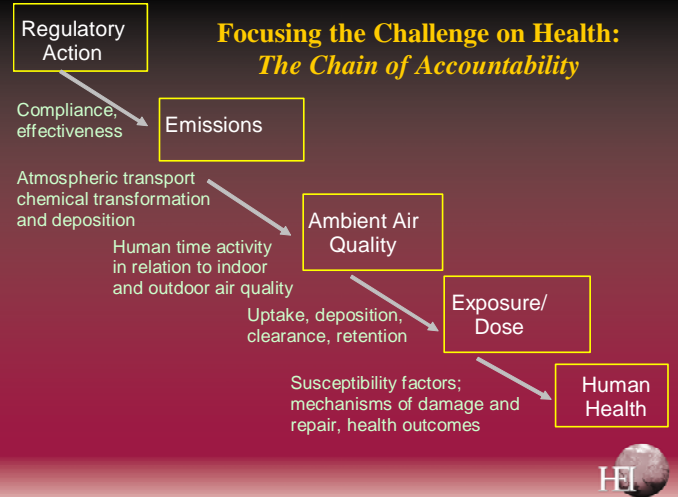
Regulatory Action

Focusing the Challenge on Health:
The Chain of Accountability

Compliance, effectiveness

Emissions

Atmospheric transport chemical transformation and deposition

Ambient Air Quality

Human time activity in relation to indoor and outdoor air quality

Exposure/ Dose

Uptake, deposition, clearance, retention

Susceptibility factors; mechanisms of damage and repair, health outcomes

Human Health

HEI